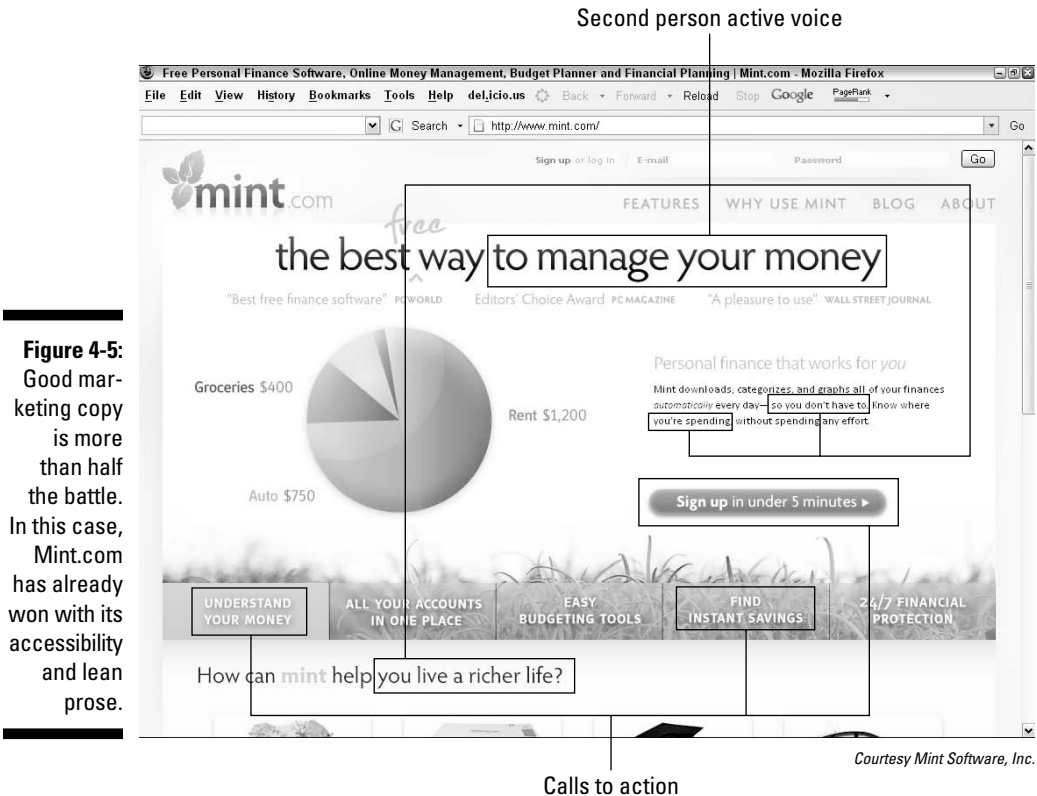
Second person active voice

Figure 4-5: Good marketing copy is more than half the battle. In this case, Mint.com has already won with its accessibility and lean prose.

Free Personal Finance Software, Online Money Management, Budget Planner and Financial Planning | Mint.com - Mozilla Firefox

File Edit View History Bookmarks Tools Help del.icio.us Back Forward Reload Stop Google PageRank

Search http://www.mint.com/ Go

Sign up or log in E-mail Password Go

mint.com

FEATURES WHY USE MINT BLOG ABOUT

free

the best way to manage your money

"Best free finance software" PCWORLD Editors' Choice Award PC MAGAZINE "A pleasure to use" WALL STREET JOURNAL

Groceries $400

Rent $1,200

Auto $750

Personal finance that works for you

Mint downloads, categorizes, and graphs all of your finances automatically every day— so you don't have to. Know where you're spending without spending any effort.

Sign up in under 5 minutes ▸

UNDERSTAND YOUR MONEY

ALL YOUR ACCOUNTS IN ONE PLACE

EASY BUDGETING TOOLS

FIND INSTANT SAVINGS

24/7 FINANCIAL PROTECTION

How can mint help you live a richer life?

Courtesy Mint Software, Inc.

Calls to action